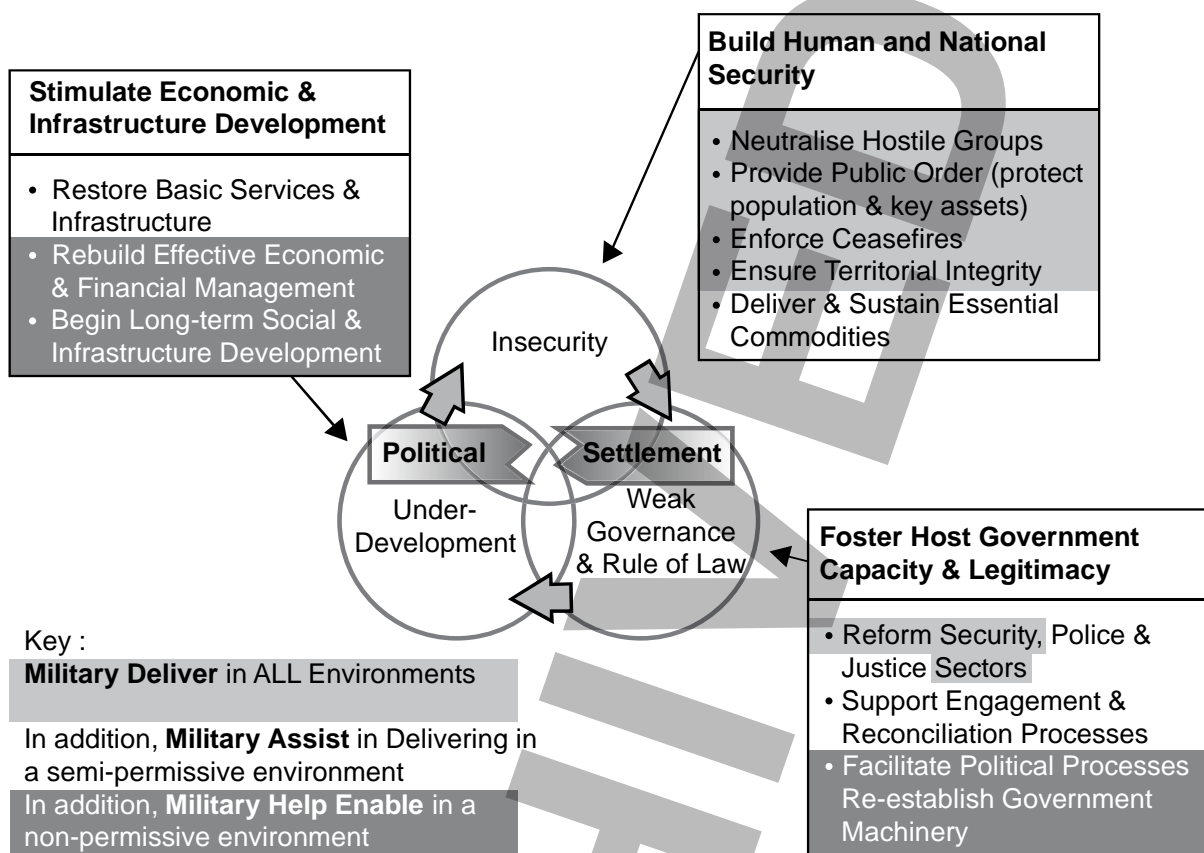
Build Human and National Security

• Neutralise Hostile Groups
• Provide Public Order (protect population & key assets)
• Enforce Ceasefires
• Ensure Territorial Integrity
• Deliver & Sustain Essential Commodities

Stimulate Economic & Infrastructure Development

• Restore Basic Services & Infrastructure
• Rebuild Effective Economic & Financial Management
• Begin Long-term Social & Infrastructure Development

Insecurity

Political Settlement

Under-Development

Weak Governance & Rule of Law

Foster Host Government Capacity & Legitimacy

• Reform Security, Police & Justice Sectors
• Support Engagement & Reconciliation Processes
• Facilitate Political Processes Re-establish Government Machinery

Key :

**Military Deliver** in ALL Environments

In addition, **Military Assist** in Delivering in a semi-permissive environment

In addition, **Military Help Enable** in a non-permissive environment